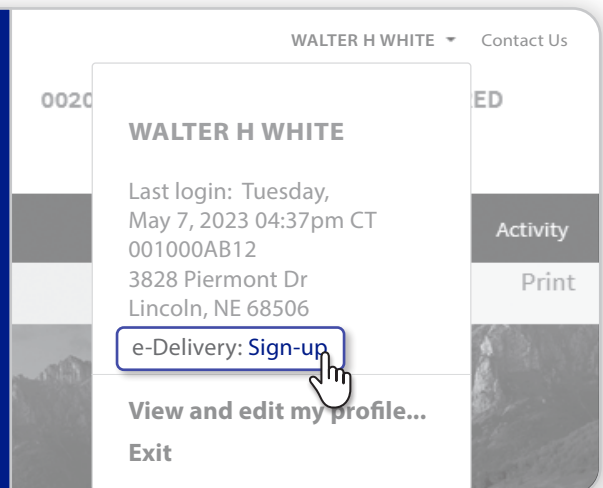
WALTER H WHITE Contact Us

002 ED

Activity

Print

WALTER H WHITE

Last login: Tuesday, May 7, 2023 04:37pm CT
001000AB12
3828 Piermont Dr
Lincoln, NE 68506

e-Delivery: Sign-up

View and edit my profile...

Exit